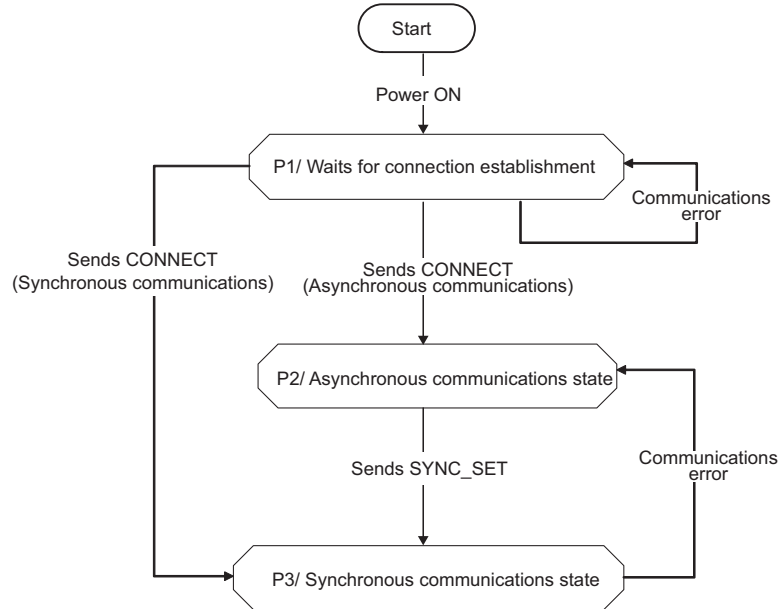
Start

Power ON

P1/ Waits for connection establishment

Communications error

Sends CONNECT (Synchronous communications)

Sends CONNECT (Asynchronous communications)

P2/ Asynchronous communications state

Sends SYNC_SET

Communications error

P3/ Synchronous communications state